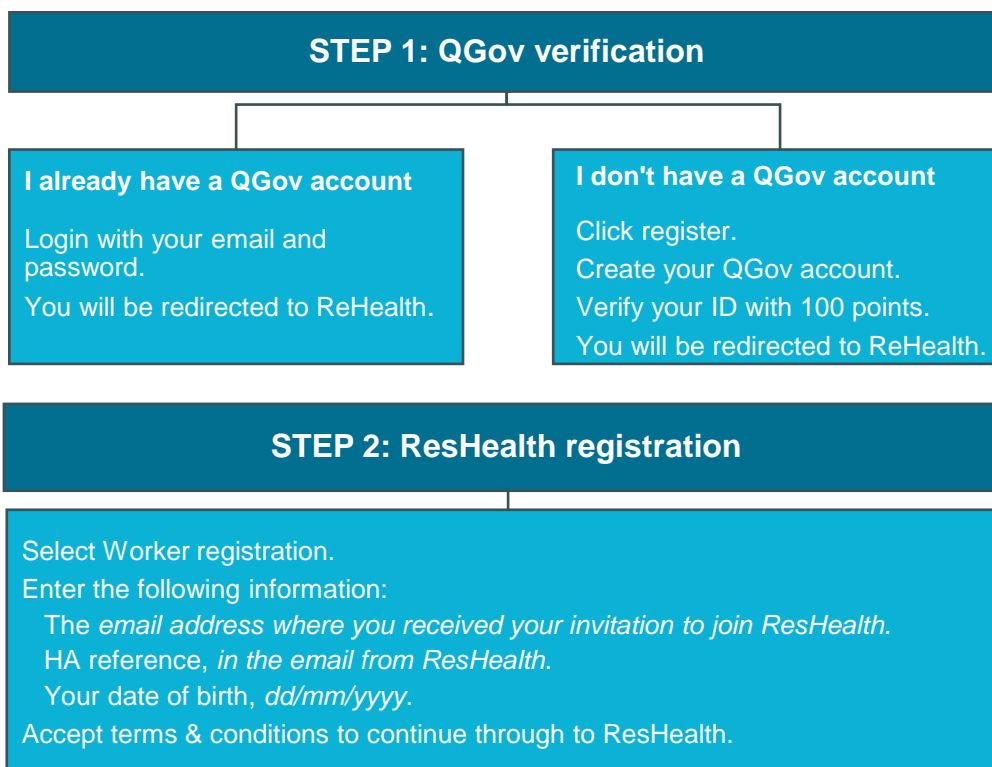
STEP 1: QGov verification

I already have a QGov account

Login with your email and password.

You will be redirected to ReHealth.

I don't have a QGov account

Click register.

Create your QGov account.

Verify your ID with 100 points.

You will be redirected to ReHealth.

STEP 2: ResHealth registration

Select Worker registration.

Enter the following information:

The email address where you received your invitation to join ResHealth.

HA reference, in the email from ResHealth.

Your date of birth, dd/mm/yyyy.

Accept terms & conditions to continue through to ResHealth.